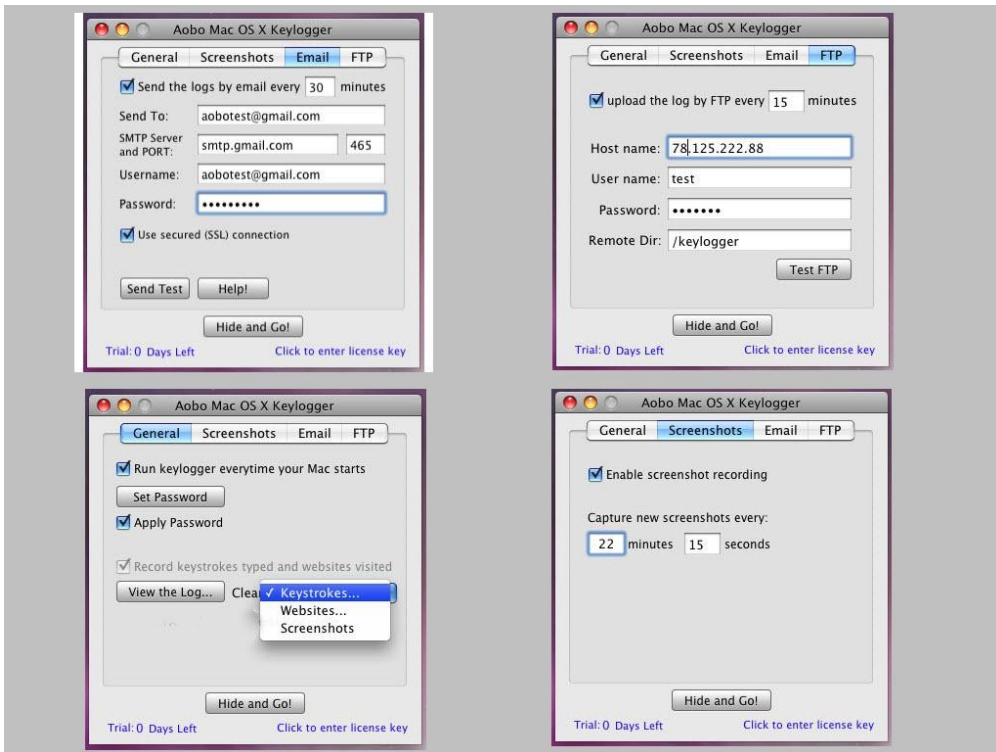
Aobo Mac OS X Keylogger

General | Screenshots | Email | FTP

Send the logs by email every 30 minutes

Send To: aobotest@gmail.com

SMTP Server and PORT: smtp.gmail.com 465

Username: aobotest@gmail.com

Password: •••••••••

Use secured (SSL) connection

Send Test | Help!

Hide and Go!

Trial: 0 Days Left | Click to enter license key

Aobo Mac OS X Keylogger

General | Screenshots | Email | FTP

upload the log by FTP every 15 minutes

Host name: 78.125.222.88

User name: test

Password: •••••••

Remote Dir: /keylogger

Test FTP

Hide and Go!

Trial: 0 Days Left | Click to enter license key

Aobo Mac OS X Keylogger

General | Screenshots | Email | FTP

Run keylogger everytime your Mac starts

Set Password

Apply Password

Record keystrokes typed and websites visited

View the Log... | Clea

✓ Keystrokes...
Websites...
Screenshots

Hide and Go!

Trial: 0 Days Left | Click to enter license key

Aobo Mac OS X Keylogger

General | Screenshots | Email | FTP

Enable screenshot recording

Capture new screenshots every:

22 minutes 15 seconds

Hide and Go!

Trial: 0 Days Left | Click to enter license key